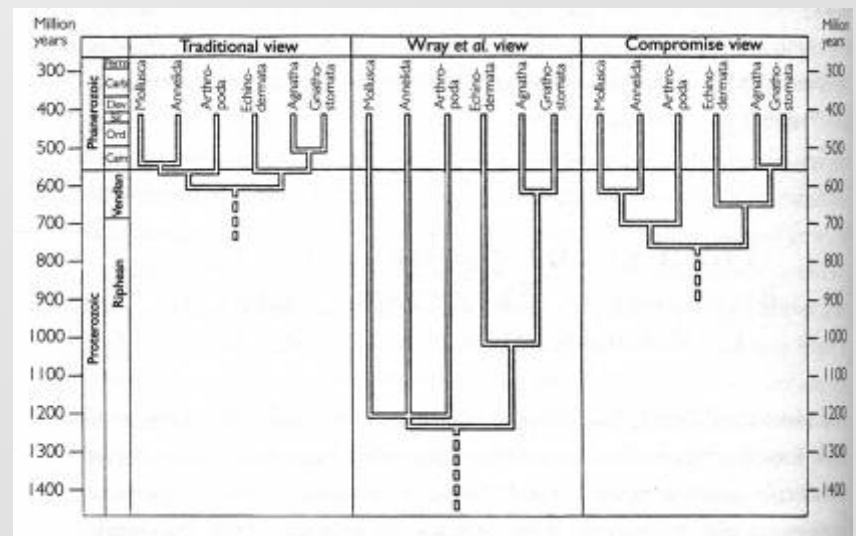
Million years

Million years

Traditional view

Wray et al. view

Compromise view

Perm
Carb
Dev
Sil
Ord
Cam

Phanerozoic

Vendian

Riphean

Proterozoic

Mollusca
Annelida
Arthropoda
Echinodermata
Agnatha
Gnathostomata

Mollusca
Annelida
Arthropoda
Echinodermata
Agnatha
Gnathostomata

Mollusca
Annelida
Arthropoda
Echinodermata
Agnatha
Gnathostomata

300
400
500
600
700
800
900
1000
1100
1200
1300
1400

300
400
500
600
700
800
900
1000
1100
1200
1300
1400